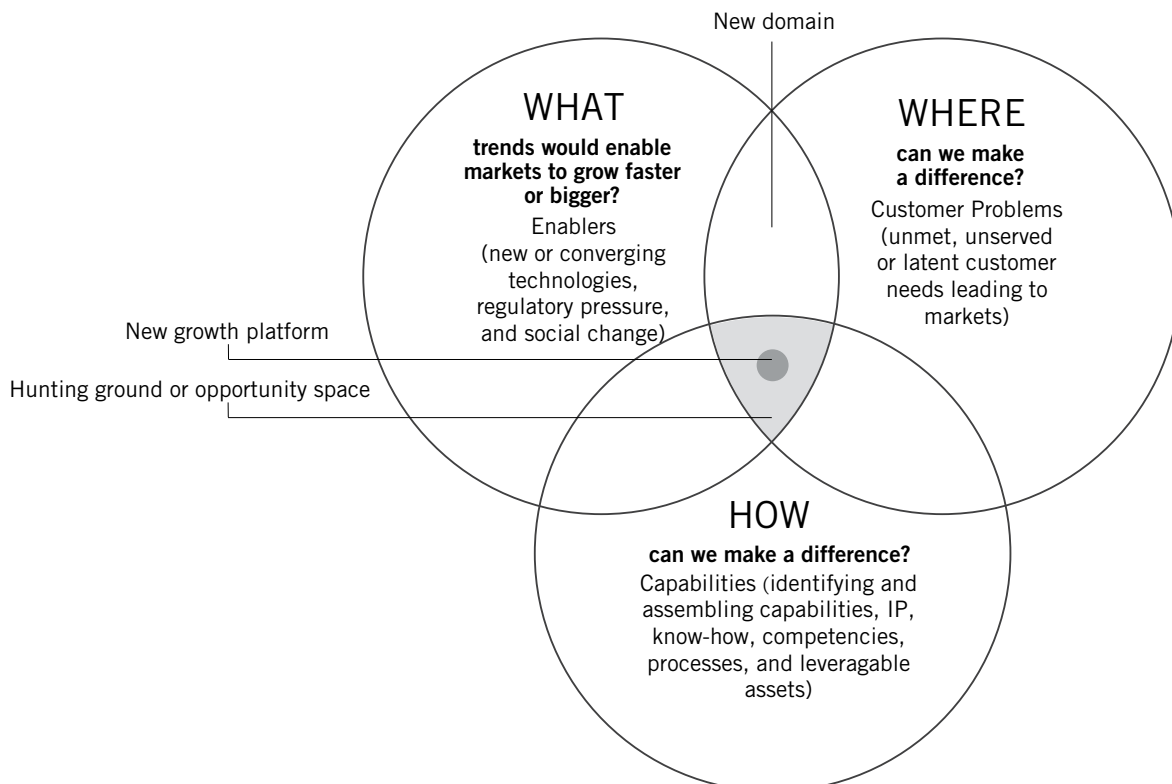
New domain

WHAT
trends would enable markets to grow faster or bigger?
Enablers (new or converging technologies, regulatory pressure, and social change)

WHERE
can we make a difference?
Customer Problems (unmet, unserved or latent customer needs leading to markets)

New growth platform

Hunting ground or opportunity space

HOW
can we make a difference?
Capabilities (identifying and assembling capabilities, IP, know-how, competencies, processes, and leveragable assets)